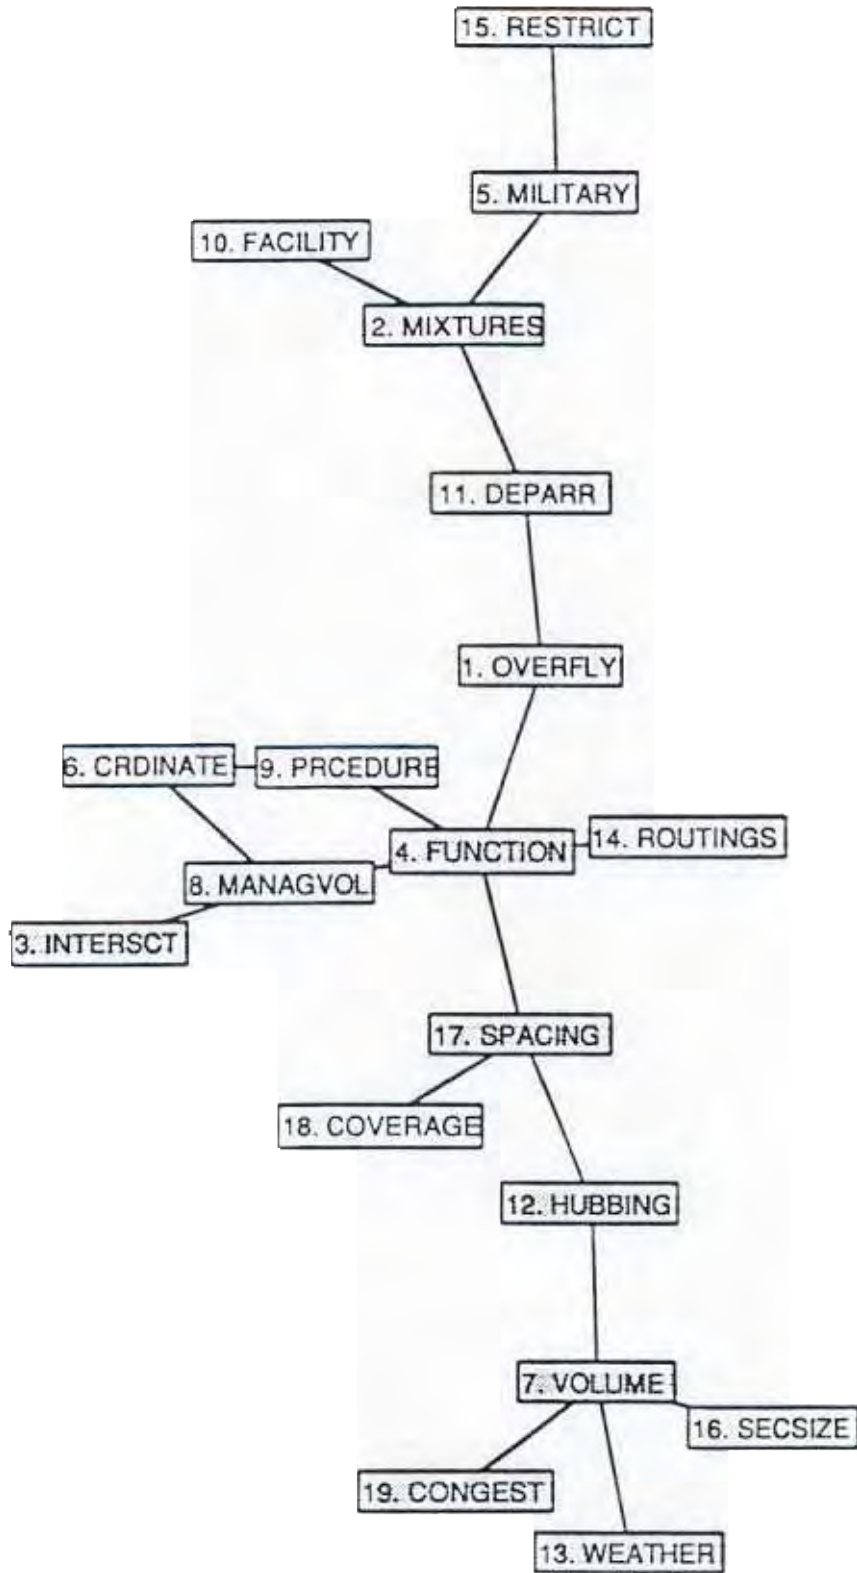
15. RESTRICT

5. MILITARY

10. FACILITY

2. MIXTURES

11. DEPARR

1. OVERFLY

6. CRDINATE

9. PRCEDURE

4. FUNCTION

14. ROUTINGS

8. MANAGVOL

3. INTERSCT

17. SPACING

18. COVERAGE

12. HUBBING

7. VOLUME

16. SECSIZE

19. CONGEST

13. WEATHER